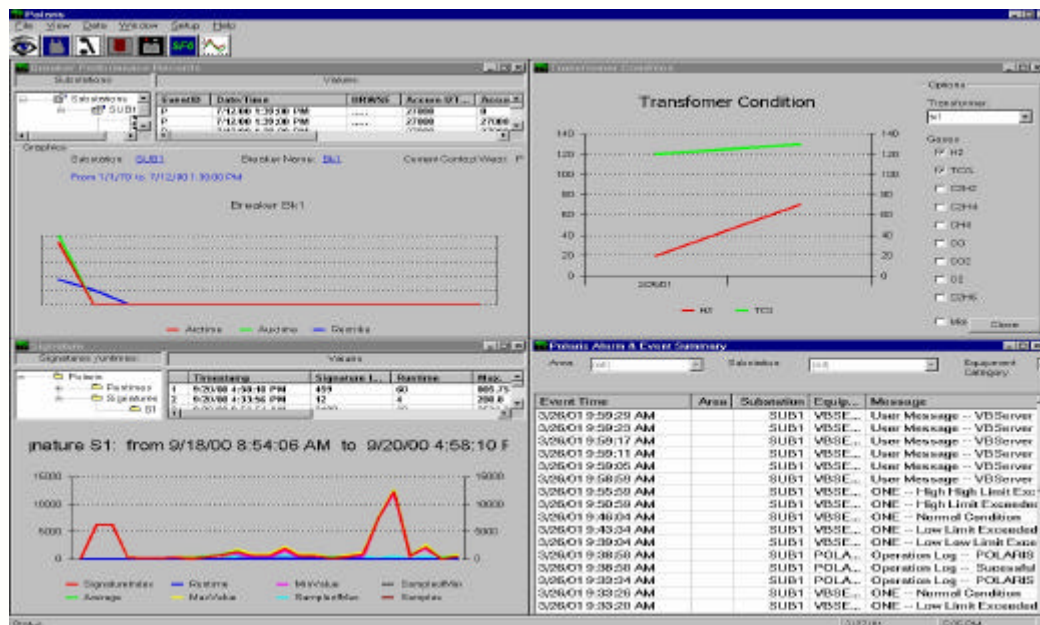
Polaris
File View Data Window Setup Help

Breaker Performance Results
Substations
Values
Subsations
SUB1

| EventID | Date/Time | BRWSE | Accum I2T... | Accu |
|---|---|---|---|---|
| P | 7/12/00 1:39:00 PM | ---- | 27000 | 0 |
| P | 7/12/00 1:39:00 PM | ---- | 27000 | 27000 |

Graphics
Substation: SUB1 Breaker Name: Bk1 Current Contact Wear: P
From 1/1/70 to 7/12/00 1:30:00 PM
Breaker Bk1
Arctime Auxtime Resmks

Transformer Condition
Transfomer Condition
140 120 100 80 60 40 20 0
140 120 100 80 60 40 20 0
3/26/01
H2 TCG
Options
Transformer
t1
Gases
H2
TCG
C2H2
C2H4
CH4
CO
CO2
O2
C2H6
Mo
Close

Signatures
Signatures /runtimes
Values
Polaris
Runtimes
Signatures
S1

| | Timestamp | Signature I... | Runtime | Max... |
|---|---|---|---|---|
| 1 | 9/20/00 4:58:10 PM | 459 | 60 | 865.75 |
| 2 | 9/20/00 4:33:56 PM | 12 | 4 | 290.6 |

gnature S1: from 9/18/00 8:54:06 AM to 9/20/00 4:58:10 F
15000 10000 5000 0
15000 10000 5000 0
SignatureIndex Runtime MinValue SamplesMin
Average MaxValue SamplesMax Samples

Polaris Alarm & Event Summary
Area Substation Equipment Category

| Event Time | Area | Substation | Equip... | Message |
|---|---|---|---|---|
| 3/26/01 9:59:29 AM | | SUB1 | VBSE... | User Message -- VBServer |
| 3/26/01 9:59:23 AM | | SUB1 | VBSE... | User Message -- VBServer |
| 3/26/01 9:59:17 AM | | SUB1 | VBSE... | User Message -- VBServer |
| 3/26/01 9:59:11 AM | | SUB1 | VBSE... | User Message -- VBServer |
| 3/26/01 9:59:05 AM | | SUB1 | VBSE... | User Message -- VBServer |
| 3/26/01 9:58:59 AM | | SUB1 | VBSE... | User Message -- VBServer |
| 3/26/01 9:55:59 AM | | SUB1 | VBSE... | ONE -- High High Limit Exc |
| 3/26/01 9:50:59 AM | | SUB1 | VBSE... | ONE -- High Limit Exceeded |
| 3/26/01 9:46:04 AM | | SUB1 | VBSE... | ONE -- Normal Condition |
| 3/26/01 9:43:34 AM | | SUB1 | VBSE... | ONE -- Low Limit Exceeded |
| 3/26/01 9:39:04 AM | | SUB1 | VBSE... | ONE -- Low Low Limit Exce |
| 3/26/01 9:38:58 AM | | SUB1 | POLA... | Operation Log -- POLARIS |
| 3/26/01 9:38:58 AM | | SUB1 | POLA... | Operation Log -- Successful |
| 3/26/01 9:33:34 AM | | SUB1 | POLA... | Operation Log -- POLARIS |
| 3/26/01 9:33:26 AM | | SUB1 | VBSE... | ONE -- Normal Condition |
| 3/26/01 9:33:20 AM | | SUB1 | VBSE... | ONE -- Low Limit Exceeded |

Status